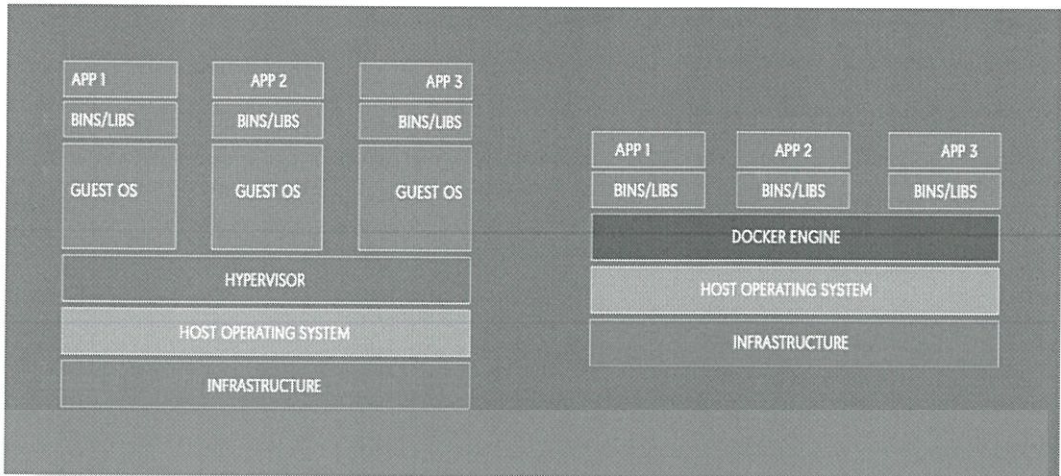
APP 1

APP 2

APP 3

BINS/LIBS

BINS/LIBS

BINS/LIBS

GUEST OS

GUEST OS

GUEST OS

HYPERVISOR

HOST OPERATING SYSTEM

INFRASTRUCTURE

APP 1

APP 2

APP 3

BINS/LIBS

BINS/LIBS

BINS/LIBS

DOCKER ENGINE

HOST OPERATING SYSTEM

INFRASTRUCTURE